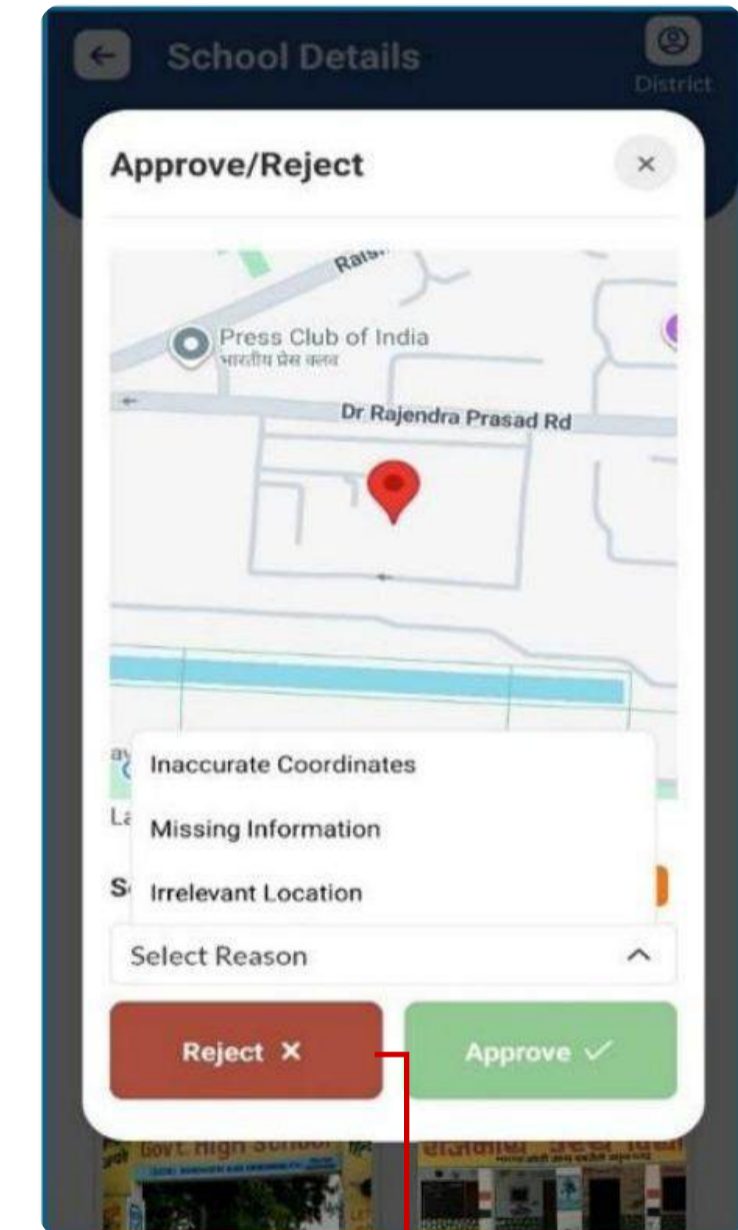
School Details

District

Approve/Reject

×

Raisi

Press Club of India
भारतीय प्रेस क्लब

Dr Rajendra Prasad Rd

Inaccurate Coordinates

Missing Information

Irrelevant Location

Select Reason

Reject ×

Approve ✓

Govt. High School